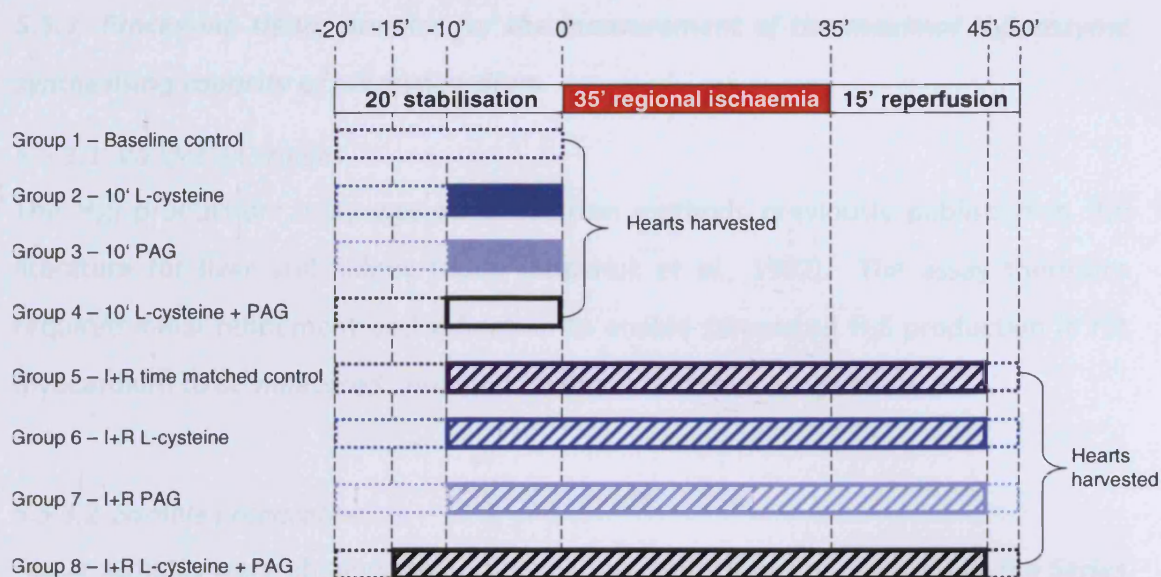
-20' -15' -10' 0' 35' 45' 50'

20' stabilisation | 35' regional ischaemia | 15' reperfusion

Group 1 – Baseline control

Group 2 – 10' L-cysteine

Group 3 – 10' PAG

Group 4 – 10' L-cysteine + PAG

Hearts harvested

Group 5 – I+R time matched control

Group 6 – I+R L-cysteine

Group 7 – I+R PAG

Group 8 – I+R L-cysteine + PAG

Hearts harvested